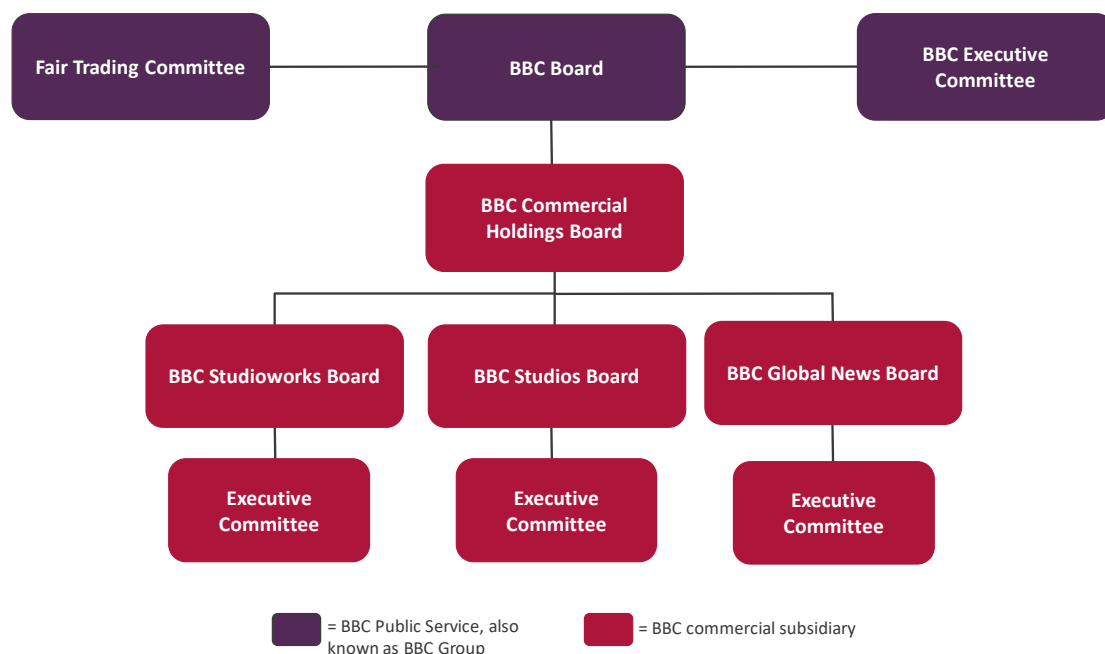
Fair Trading Committee

BBC Board

BBC Executive Committee

BBC Commercial Holdings Board

BBC Studioworks Board

BBC Studios Board

BBC Global News Board

Executive Committee

Executive Committee

Executive Committee

= BBC Public Service, also known as BBC Group

= BBC commercial subsidiary